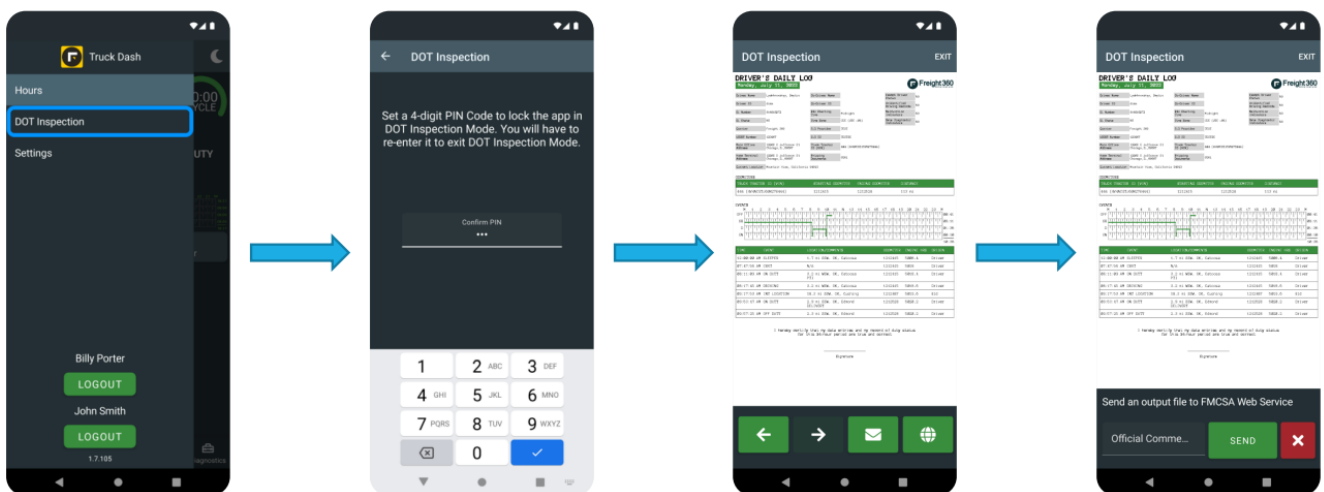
Truck Dash

Hours

DOT Inspection

Settings

Billy Porter

LOGOUT

John Smith

LOGOUT

1.7.105

DOT Inspection

Set a 4-digit PIN Code to lock the app in DOT Inspection Mode. You will have to re-enter it to exit DOT Inspection Mode.

Confirm PIN

•••

1
2 ABC
3 DEF
4 GHI
5 JKL
6 MNO
7 PQRS
8 TUV
9 WXYZ
0

DOT Inspection
EXIT

DRIVER'S DAILY LOG

Freight360

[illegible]

DOT Inspection
EXIT

DRIVER'S DAILY LOG

Freight360

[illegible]

Send an output file to FMCSA Web Service

Official Comme...

SEND